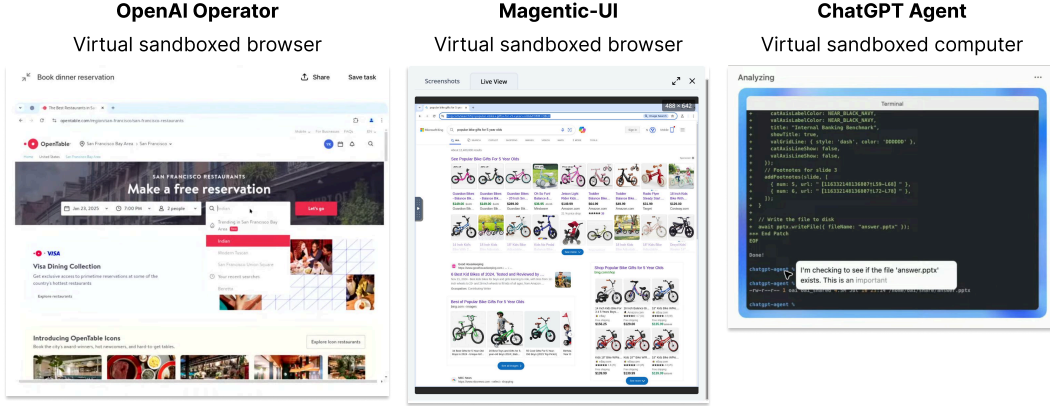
OpenAI Operator

Virtual sandboxed browser

Book dinner reservation

Share

Save task

OpenTable

SAN FRANCISCO RESTAURANTS

Make a free reservation

Jan 23, 2025

7:00 PM

2 people

Let's go

Visa Dining Collection

Get exclusive access to primetime reservations at some of the country's hottest restaurants

Explore restaurants

Introducing OpenTable Icons

Explore Icon restaurants

Magentic-UI

Virtual sandboxed browser

Screenshots

Live View

488 × 642

See Popular Bike Gifts For 5 Year Olds

Best of Popular Bike Gifts For 5 Year Olds

Shop Popular Bike Gifts For 5 Year Olds

ChatGPT Agent

Virtual sandboxed computer

Analyzing

Terminal

catAxisLabelColor: NEAR_BLACK_NAVY,
valAxisLabelColor: NEAR_BLACK_GRAY,
title: "Internal Banking Benchmark",
showTitle: true,
valGridLine: { style: 'dash', color: 'DDDDDD' },
catAxisLineShow: false,
valAxisLineShow: false,
});
// Footnotes for slide 3
addFootnotes(slide, [
{ num: 1, url: "[116332140130887?L59-L66]" },
{ num: 2, url: "[116332140130887?L72-L78]" },
]);
}
// Write the file to disk
await pptx.writeFile({ fileName: 'answer.pptx' });
+++ End Patch
EOF

Done!

chatgpt-agent

I'm checking to see if the file 'answer.pptx' exists. This is an important

chatgpt-agent

chatgpt-agent